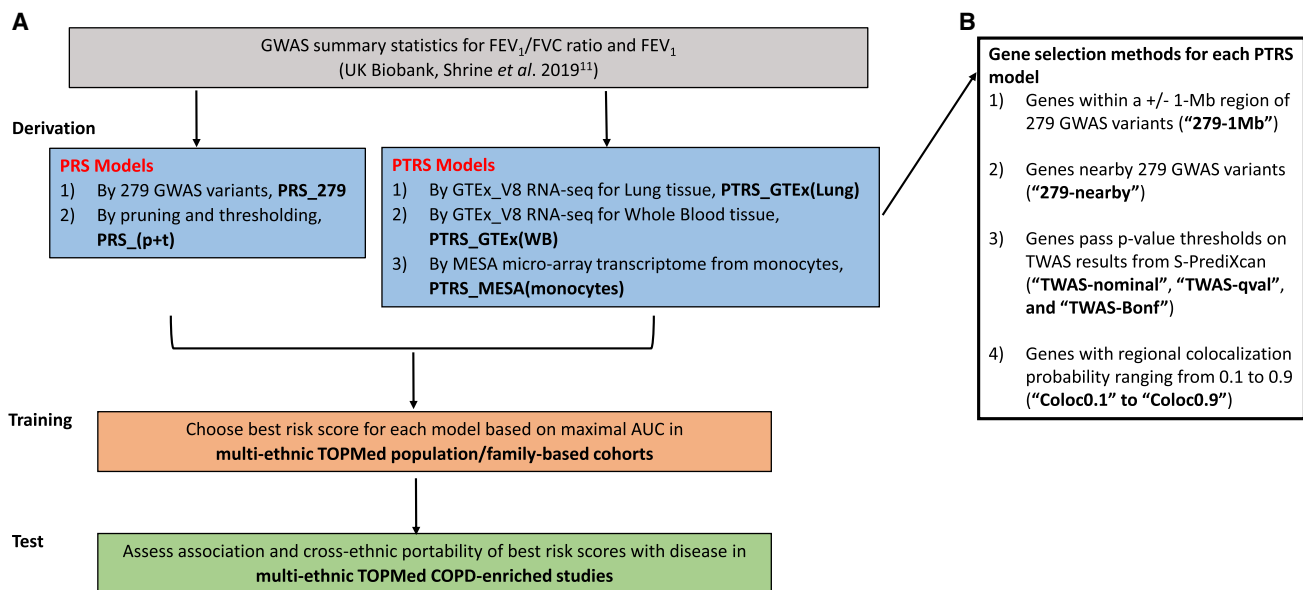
A

GWAS summary statistics for $FEV_1$/FVC ratio and $FEV_1$
(UK Biobank, Shrine *et al*. $2019^{11}$)

Derivation

PRS Models
1) By 279 GWAS variants, **PRS_279**
2) By pruning and thresholding, **PRS_(p+t)**

PTRS Models
1) By GTEx_V8 RNA-seq for Lung tissue, **PTRS_GTEx(Lung)**
2) By GTEx_V8 RNA-seq for Whole Blood tissue, **PTRS_GTEx(WB)**
3) By MESA micro-array transcriptome from monocytes, **PTRS_MESA(monocytes)**

Training

Choose best risk score for each model based on maximal AUC in
**multi-ethnic TOPMed population/family-based cohorts**

Test

Assess association and cross-ethnic portability of best risk scores with disease in
**multi-ethnic TOPMed COPD-enriched studies**

B

**Gene selection methods for each PTRS model**
1) Genes within a +/- 1-Mb region of 279 GWAS variants (**"279-1Mb"**)

2) Genes nearby 279 GWAS variants (**"279-nearby"**)

3) Genes pass p-value thresholds on TWAS results from S-PrediXcan (**"TWAS-nominal"**, **"TWAS-qval"**, **and "TWAS-Bonf"**)

4) Genes with regional colocalization probability ranging from 0.1 to 0.9 (**"Coloc0.1" to "Coloc0.9"**)